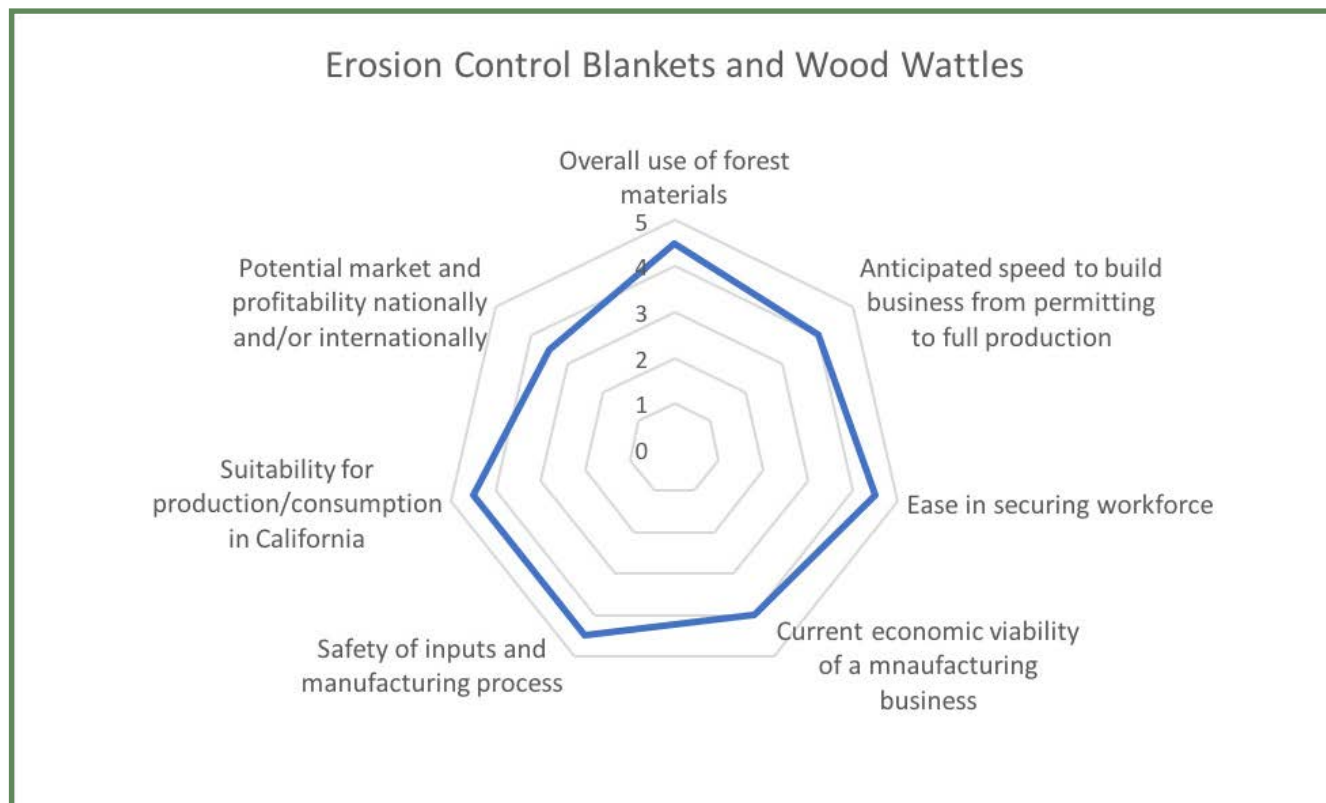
Erosion Control Blankets and Wood Wattles

Overall use of forest materials

5
4
3
2
1
0

Anticipated speed to build business from permitting to full production

Ease in securing workforce

Current economic viability of a mnaufacturing business

Safety of inputs and manufacturing process

Suitability for production/consumption in California

Potential market and profitability nationally and/or internationally